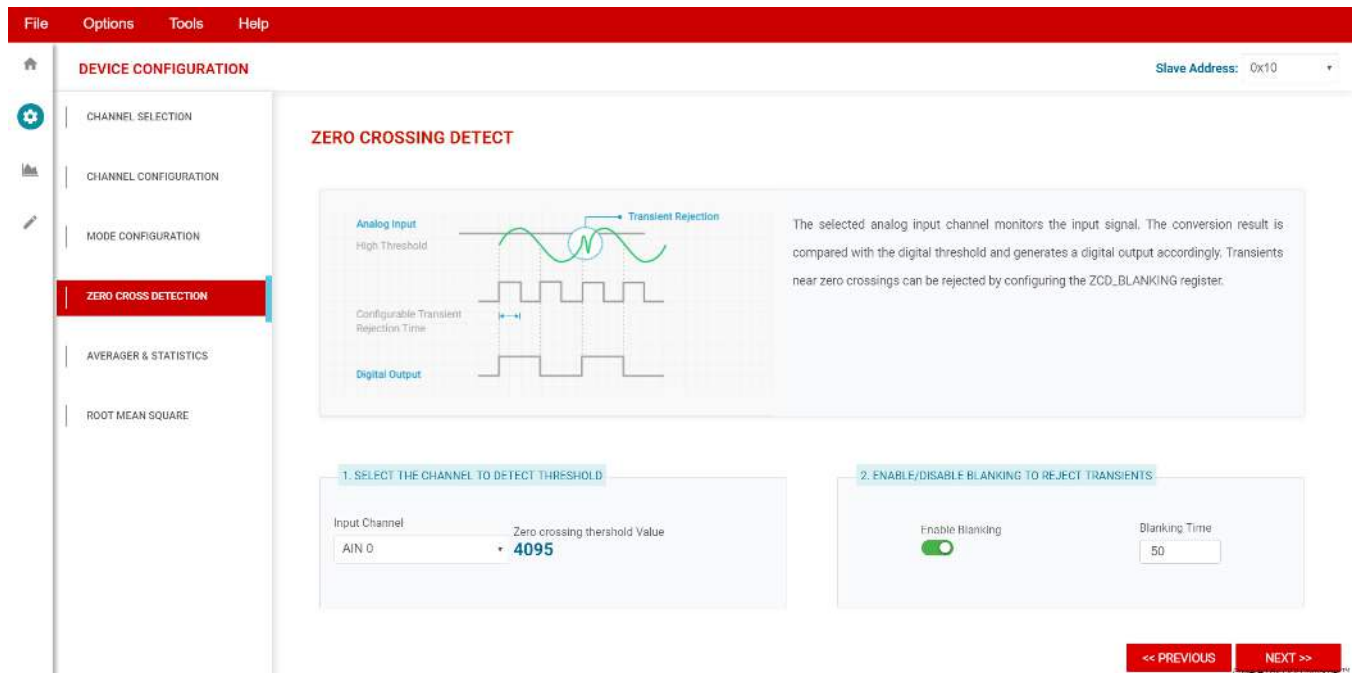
File Options Tools Help

DEVICE CONFIGURATION

Slave Address: 0x10

CHANNEL SELECTION

CHANNEL CONFIGURATION

MODE CONFIGURATION

ZERO CROSS DETECTION

AVERAGER & STATISTICS

ROOT MEAN SQUARE

ZERO CROSSING DETECT

Analog Input
High Threshold
Transient Rejection
Configurable Transient Rejection Time
Digital Output

The selected analog input channel monitors the input signal. The conversion result is compared with the digital threshold and generates a digital output accordingly. Transients near zero crossings can be rejected by configuring the ZCD_BLANKING register.

1. SELECT THE CHANNEL TO DETECT THRESHOLD

Input Channel
AIN 0

Zero crossing thershold Value
4095

2. ENABLE/DISABLE BLANKING TO REJECT TRANSIENTS

Enable Blanking

Blanking Time
50

<< PREVIOUS

NEXT >>